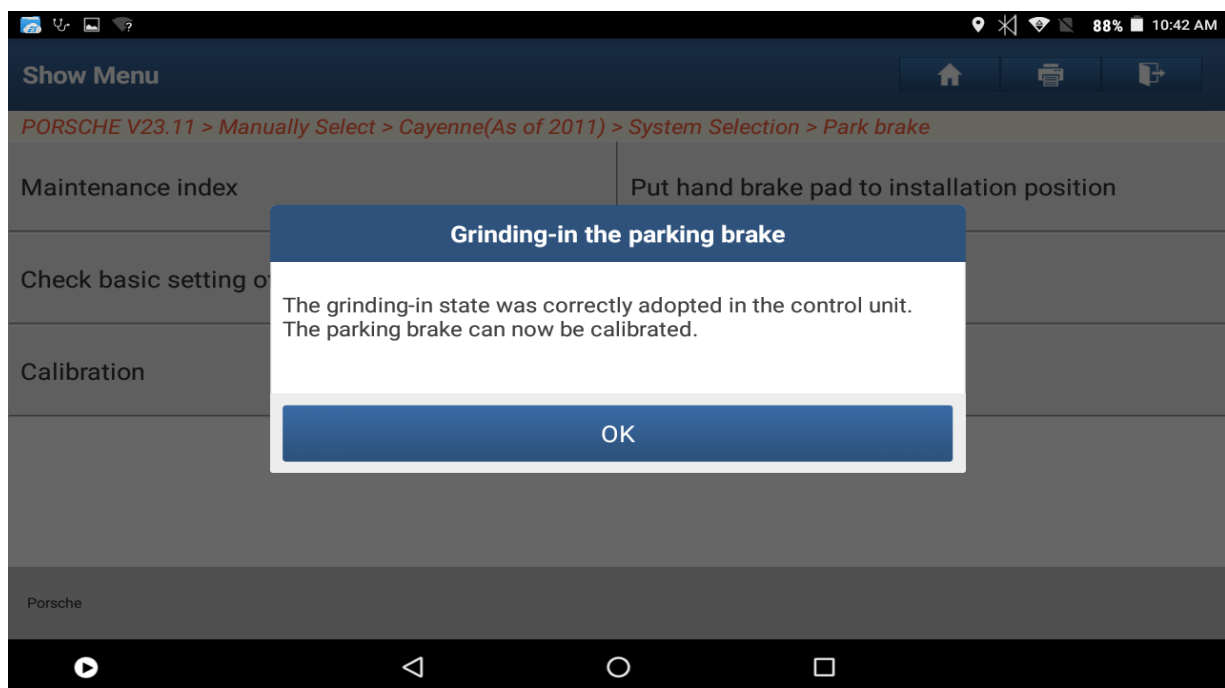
88% 10:42 AM

Show Menu

PORSCHE V23.11 > Manually Select > Cayenne(As of 2011) > System Selection > Park brake

Maintenance index

Put hand brake pad to installation position

Check basic setting o

Calibration

Grinding-in the parking brake

The grinding-in state was correctly adopted in the control unit. The parking brake can now be calibrated.

OK

Porsche